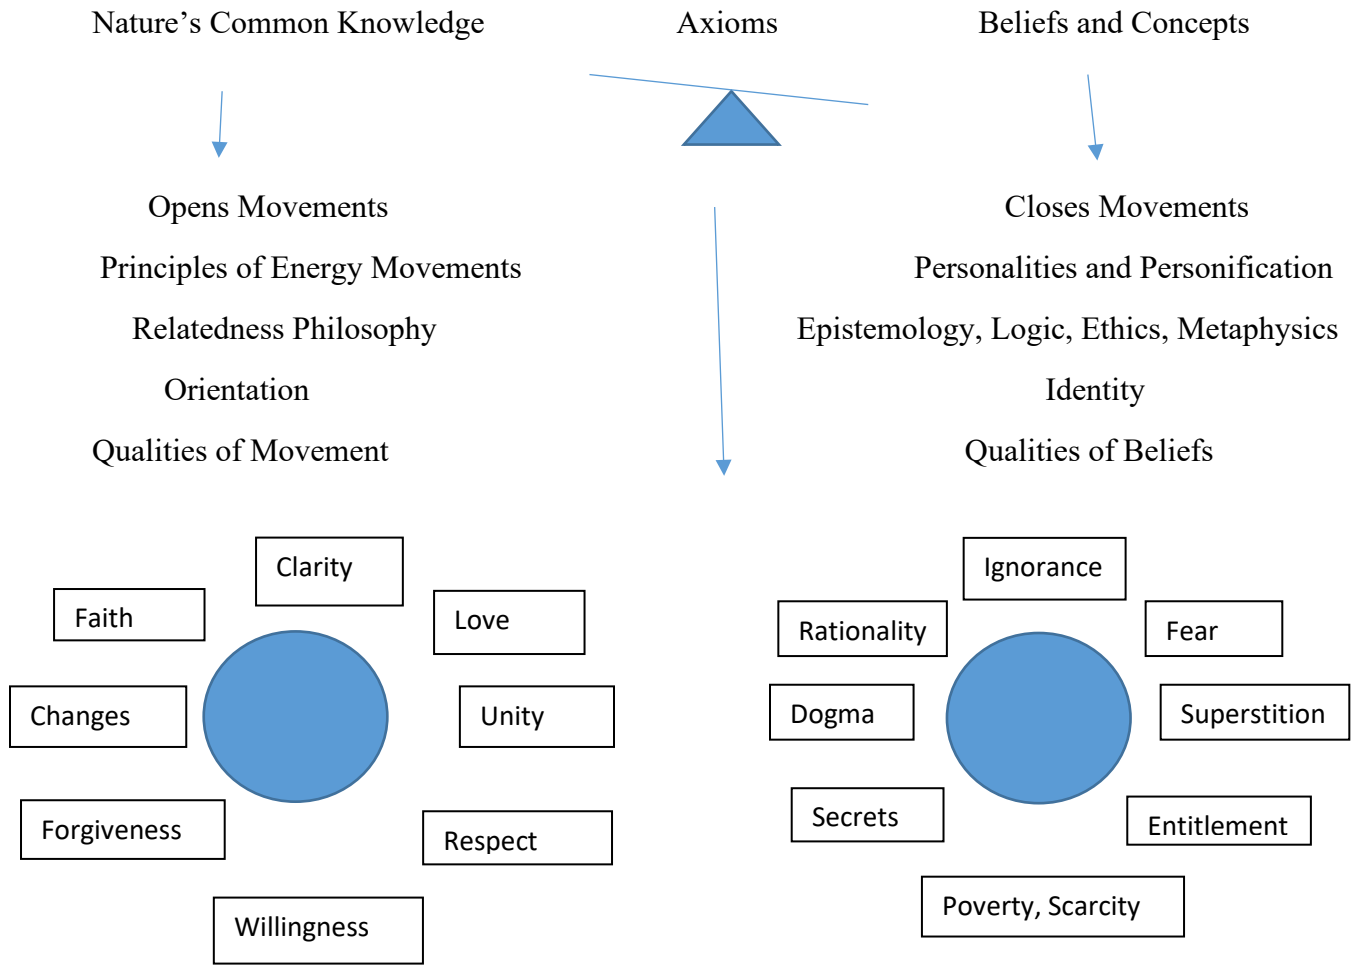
Nature's Common Knowledge

Axioms

Beliefs and Concepts

Opens Movements

Principles of Energy Movements

Relatedness Philosophy

Orientation

Qualities of Movement

Closes Movements

Personalities and Personification

Epistemology, Logic, Ethics, Metaphysics

Identity

Qualities of Beliefs

Clarity

Faith

Love

Changes

Unity

Forgiveness

Respect

Willingness

Ignorance

Rationality

Fear

Dogma

Superstition

Secrets

Entitlement

Poverty, Scarcity